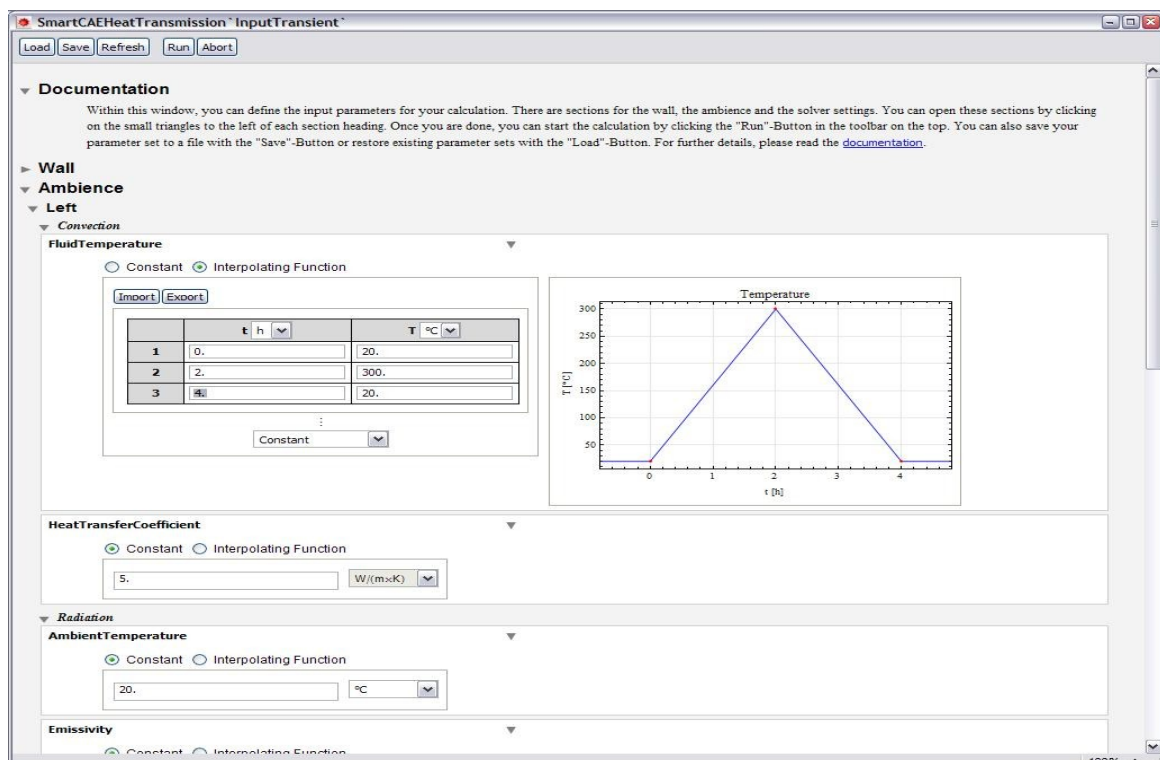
SmartCAEHeatTransmission`InputTransient`

Load Save Refresh Run Abort

Documentation

Within this window, you can define the input parameters for your calculation. There are sections for the wall, the ambience and the solver settings. You can open these sections by clicking on the small triangles to the left of each section heading. Once you are done, you can start the calculation by clicking the "Run"-Button in the toolbar on the top. You can also save your parameter set to a file with the "Save"-Button or restore existing parameter sets with the "Load"-Button. For further details, please read the documentation.

Wall

Ambience

Left

Convection

FluidTemperature

Constant Interpolating Function

Import Export

| | t h | T °C |
|---|---|---|
| 1 | 0. | 20. |
| 2 | 2. | 300. |
| 3 | 4. | 20. |

Constant

Temperature

300
250
200
150
100
50

T [°C]

0 1 2 3 4

t [h]

HeatTransferCoefficient

Constant Interpolating Function

5. W/(m×K)

Radiation

AmbientTemperature

Constant Interpolating Function

20. °C

Emissivity

Constant Interpolating Function